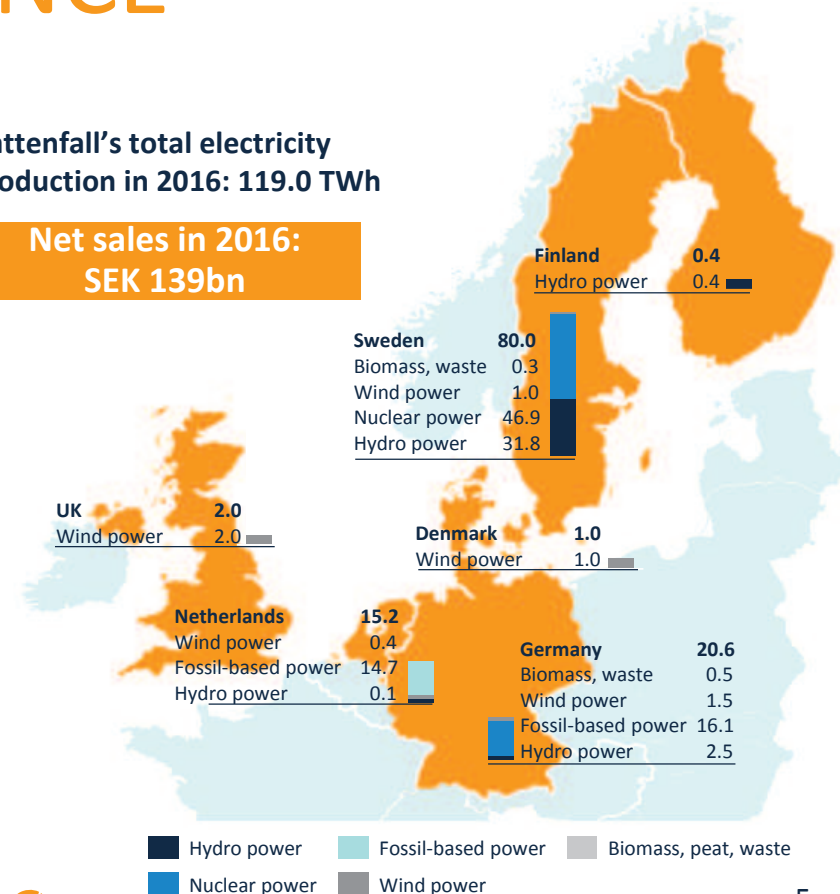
NCE

ttenfall's total electricity oduction in 2016: 119.0 TWh

Net sales in 2016: SEK 139bn

| Finland | 0.4 |
|---|---|
| Hydro power | 0.4 |

| Sweden | 80.0 |
|---|---|
| Biomass, waste | 0.3 |
| Wind power | 1.0 |
| Nuclear power | 46.9 |
| Hydro power | 31.8 |

| UK | 2.0 |
|---|---|
| Wind power | 2.0 |

| Denmark | 1.0 |
|---|---|
| Wind power | 1.0 |

| Netherlands | 15.2 |
|---|---|
| Wind power | 0.4 |
| Fossil-based power | 14.7 |
| Hydro power | 0.1 |

| Germany | 20.6 |
|---|---|
| Biomass, waste | 0.5 |
| Wind power | 1.5 |
| Fossil-based power | 16.1 |
| Hydro power | 2.5 |

Hydro power
Fossil-based power
Biomass, peat, waste
Nuclear power
Wind power

5